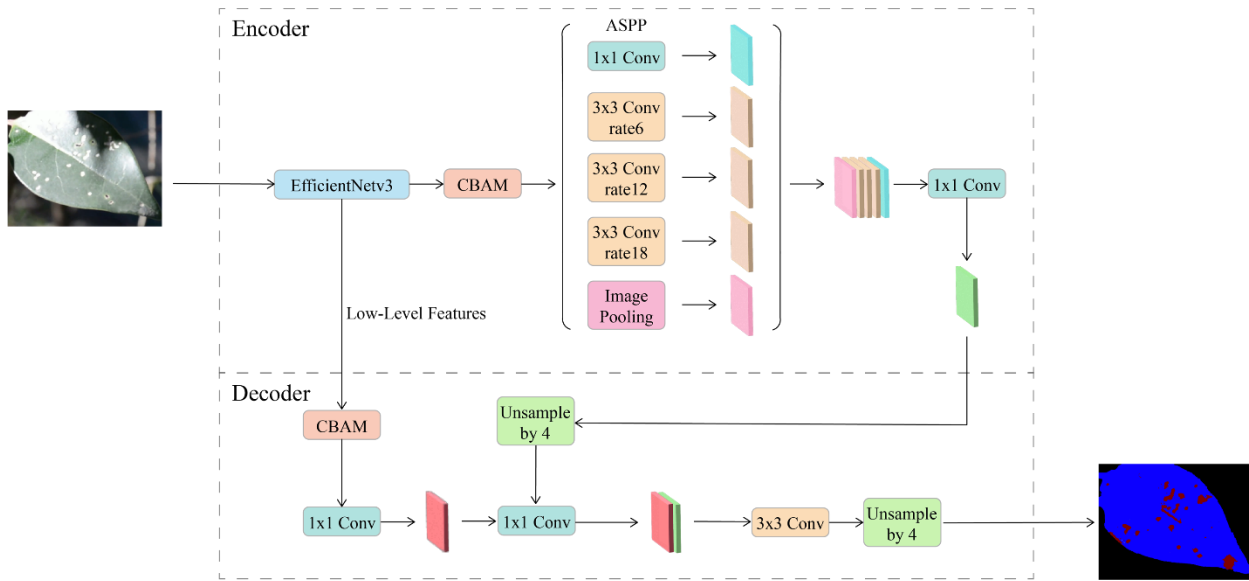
Encoder

ASPP

1x1 Conv

3x3 Conv rate6

3x3 Conv rate12

3x3 Conv rate18

Image Pooling

EfficientNetv3

CBAM

1x1 Conv

Low-Level Features

Decoder

CBAM

Unsample by 4

1x1 Conv

1x1 Conv

3x3 Conv

Unsample by 4